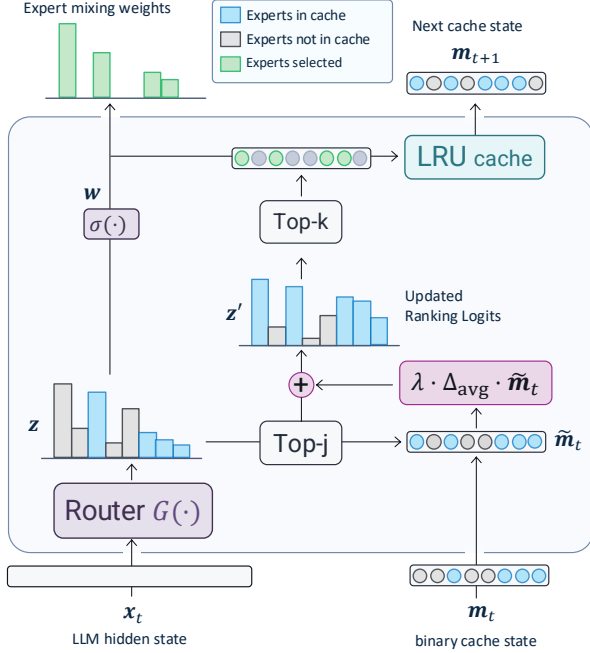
Expert mixing weights

Experts in cache
Experts not in cache
Experts selected

Next cache state
$\boldsymbol{m}_{t+1}$

LRU cache

$\boldsymbol{w}$

$\sigma(\cdot)$

Top-k

$\boldsymbol{z}'$

Updated Ranking Logits

+

$\lambda \cdot \Delta_{\text{avg}} \cdot \tilde{\boldsymbol{m}}_t$

$\boldsymbol{z}$

Top-j

$\tilde{\boldsymbol{m}}_t$

Router $G(\cdot)$

$\boldsymbol{x}_t$
LLM hidden state

$\boldsymbol{m}_t$
binary cache state